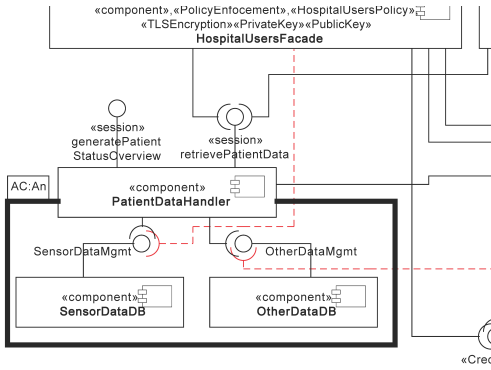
«component»,«PolicyEnfocement»,«HospitalUsersPolicy»
«TLSEncryption»«PrivateKey»«PublicKey»
HospitalUsersFacade

«session»
generatePatient
StatusOverview

«session»
retrievePatientData

AC:An

«component»
PatientDataHandler

SensorDataMgmt

OtherDataMgmt

«component»
SensorDataDB

«component»
OtherDataDB

«Cre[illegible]